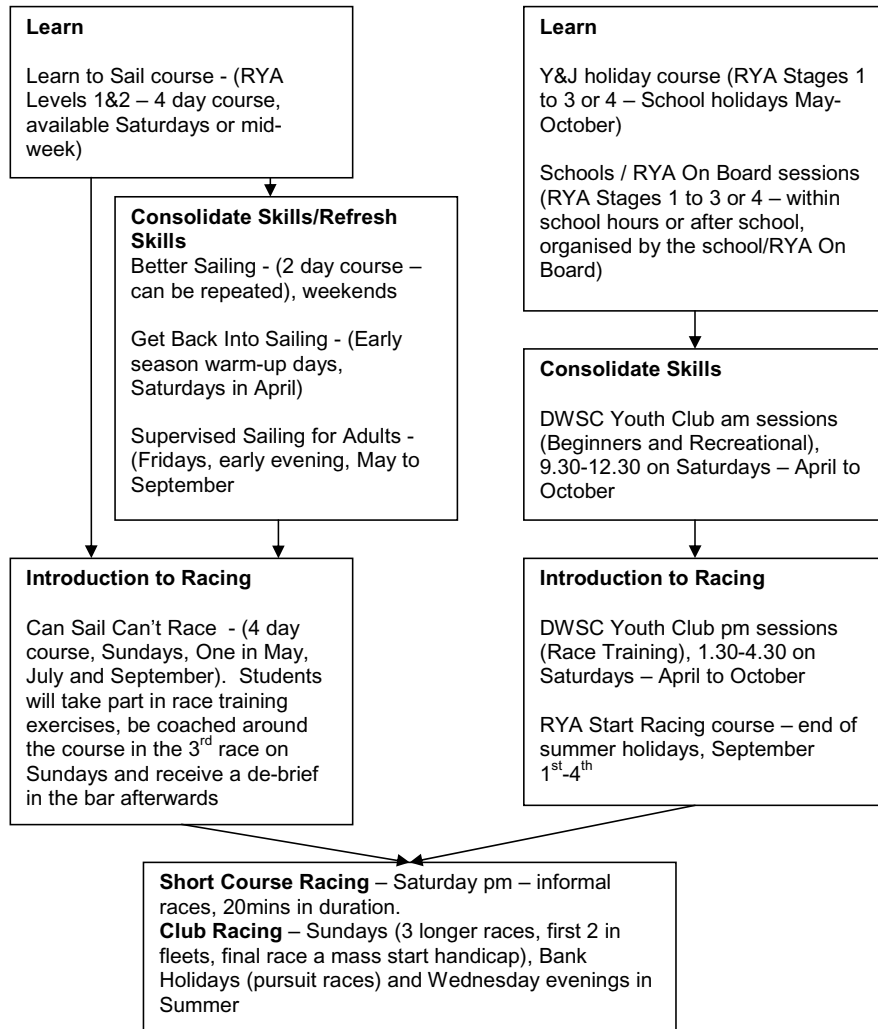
Learn

Learn to Sail course - (RYA Levels 1&2 – 4 day course, available Saturdays or mid-week)

Consolidate Skills/Refresh Skills
Better Sailing - (2 day course – can be repeated), weekends

Get Back Into Sailing - (Early season warm-up days, Saturdays in April)

Supervised Sailing for Adults - (Fridays, early evening, May to September

Introduction to Racing

Can Sail Can't Race - (4 day course, Sundays, One in May, July and September). Students will take part in race training exercises, be coached around the course in the 3$^{rd}$ race on Sundays and receive a de-brief in the bar afterwards

Learn

Y&J holiday course (RYA Stages 1 to 3 or 4 – School holidays May-October)

Schools / RYA On Board sessions (RYA Stages 1 to 3 or 4 – within school hours or after school, organised by the school/RYA On Board)

Consolidate Skills

DWSC Youth Club am sessions (Beginners and Recreational), 9.30-12.30 on Saturdays – April to October

Introduction to Racing

DWSC Youth Club pm sessions (Race Training), 1.30-4.30 on Saturdays – April to October

RYA Start Racing course – end of summer holidays, September 1$^{st}$-4$^{th}$

Short Course Racing – Saturday pm – informal races, 20mins in duration.
Club Racing – Sundays (3 longer races, first 2 in fleets, final race a mass start handicap), Bank Holidays (pursuit races) and Wednesday evenings in Summer